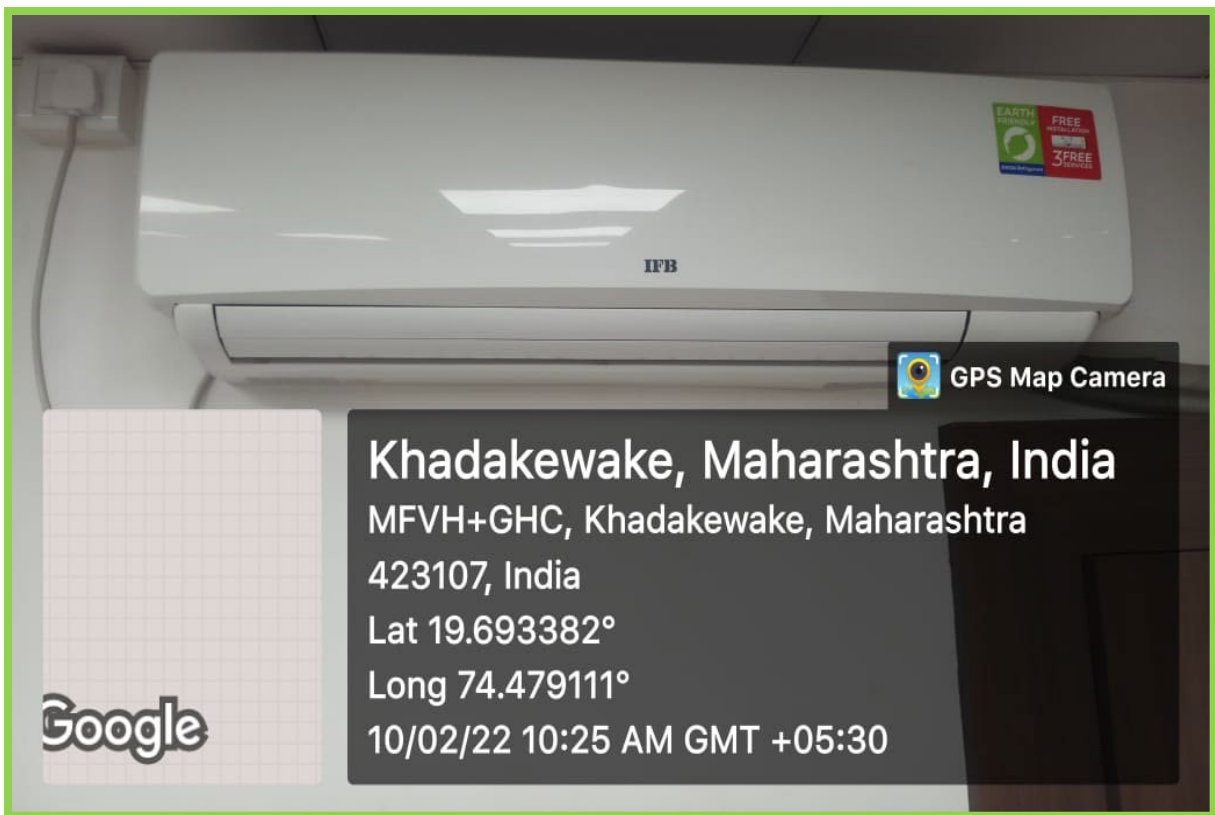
EARTH FRIENDLY

FREE INSTALLATION 3 FREE SERVICES

IFB

GPS Map Camera

Khadakewake, Maharashtra, India
MFVH+GHC, Khadakewake, Maharashtra 423107, India
Lat 19.693382°
Long 74.479111°
10/02/22 10:25 AM GMT +05:30

Google